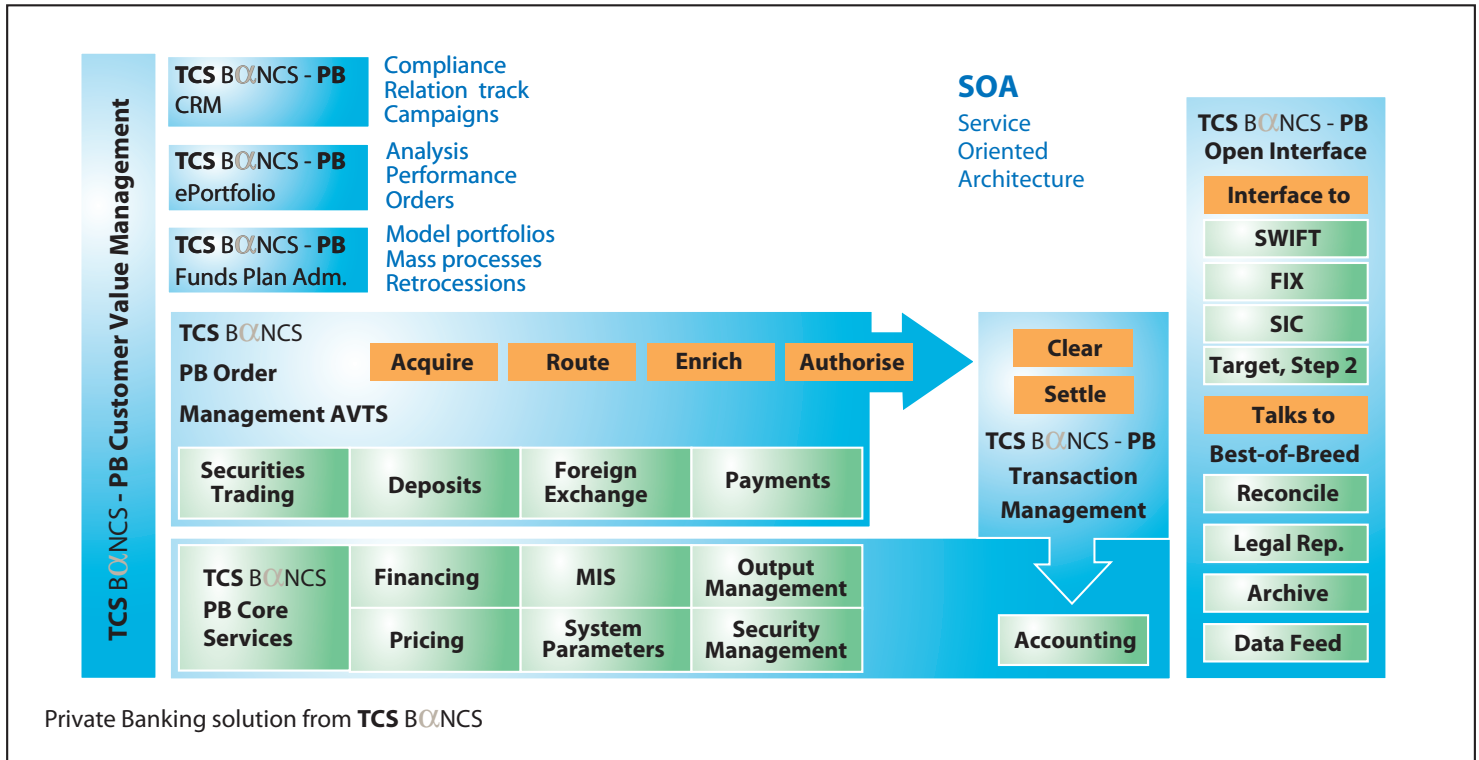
TCS B$\alpha$NCS - PB Customer Value Management

TCS B$\alpha$NCS - PB CRM

Compliance
Relation track
Campaigns

TCS B$\alpha$NCS - PB ePortfolio

Analysis
Performance
Orders

TCS B$\alpha$NCS - PB Funds Plan Adm.

Model portfolios
Mass processes
Retrocessions

SOA

Service
Oriented
Architecture

TCS B$\alpha$NCS - PB Open Interface

Interface to

SWIFT

FIX

SIC

Target, Step 2

Talks to

Best-of-Breed

Reconcile

Legal Rep.

Archive

Data Feed

TCS B$\alpha$NCS PB Order Management AVTS

Acquire

Route

Enrich

Authorise

Clear

Settle

TCS B$\alpha$NCS - PB Transaction Management

Securities Trading

Deposits

Foreign Exchange

Payments

TCS B$\alpha$NCS PB Core Services

Financing

MIS

Output Management

Pricing

System Parameters

Security Management

Accounting

Private Banking solution from TCS B$\alpha$NCS